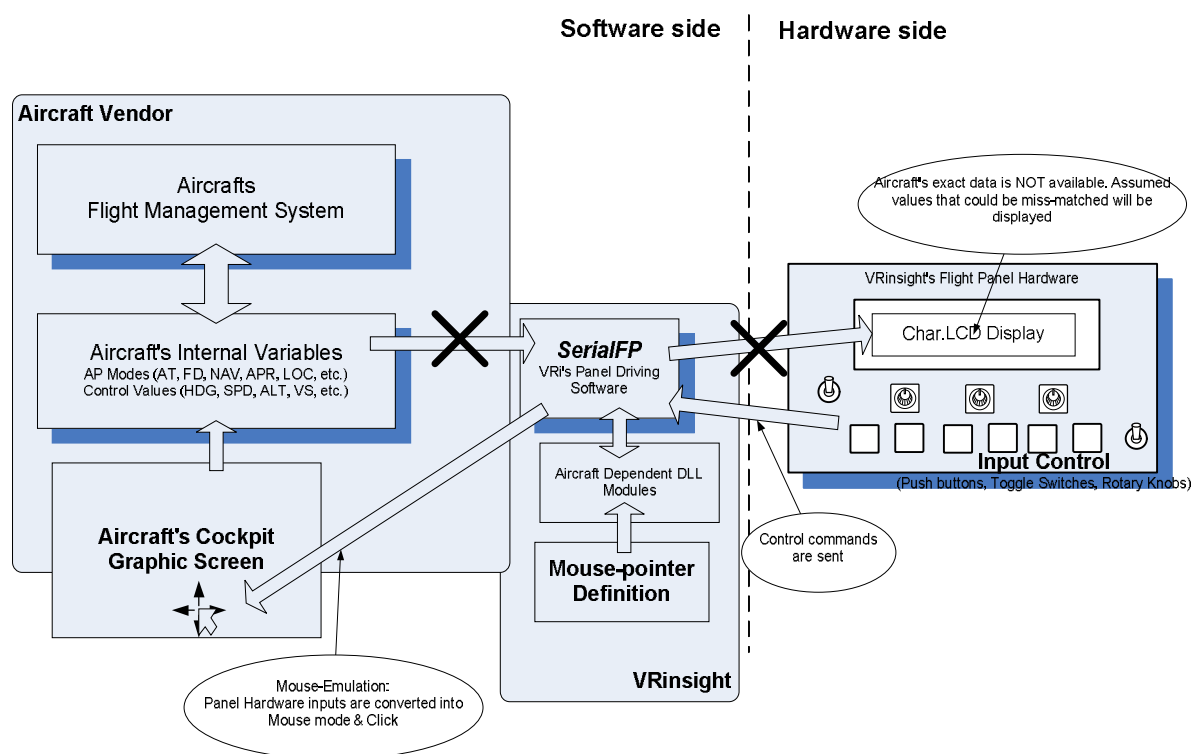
Software side

Hardware side

Aircraft Vendor

Aircrafts Flight Management System

Aircraft's Internal Variables
AP Modes (AT, FD, NAV, APR, LOC, etc.)
Control Values (HDG, SPD, ALT, VS, etc.)

Aircraft's Cockpit Graphic Screen

SerialFP
VRi's Panel Driving Software

Aircraft Dependent DLL Modules

Mouse-pointer Definition

VRinsight

Aircraft's exact data is NOT available. Assumed values that could be miss-matched will be displayed

VRinsight's Flight Panel Hardware

Char.LCD Display

Input Control
(Push buttons, Toggle Switches, Rotary Knobs)

Control commands are sent

Mouse-Emulation:
Panel Hardware inputs are converted into Mouse mode & Click